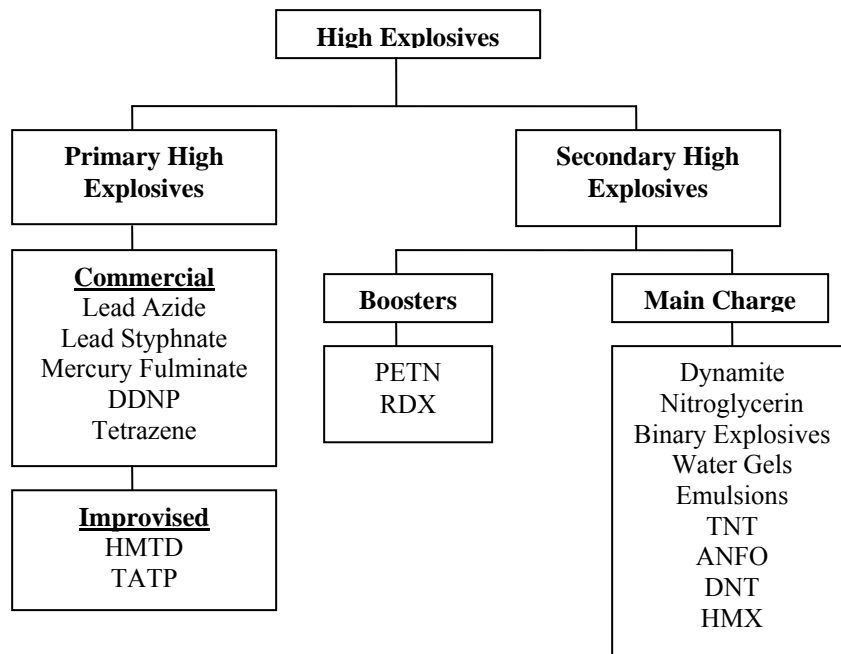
High Explosives

Primary High Explosives

Commercial
Lead Azide
Lead Styphnate
Mercury Fulminate
DDNP
Tetrazene

Improvised
HMTD
TATP

Secondary High Explosives

Boosters
PETN
RDX

Main Charge
Dynamite
Nitroglycerin
Binary Explosives
Water Gels
Emulsions
TNT
ANFO
DNT
HMX